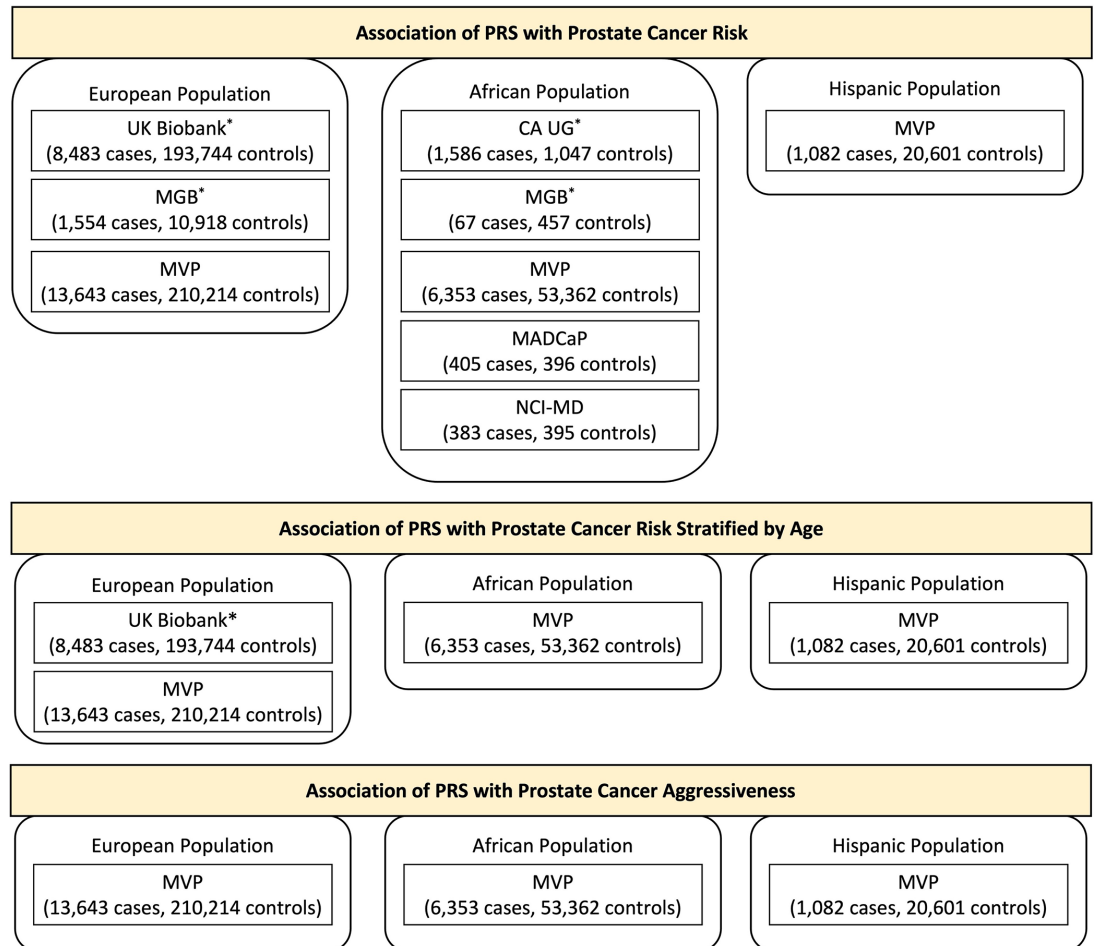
Association of PRS with Prostate Cancer Risk

European Population

UK Biobank$^*$
(8,483 cases, 193,744 controls)

MGB$^*$
(1,554 cases, 10,918 controls)

MVP
(13,643 cases, 210,214 controls)

African Population

CA UG$^*$
(1,586 cases, 1,047 controls)

MGB$^*$
(67 cases, 457 controls)

MVP
(6,353 cases, 53,362 controls)

MADCaP
(405 cases, 396 controls)

NCI-MD
(383 cases, 395 controls)

Hispanic Population

MVP
(1,082 cases, 20,601 controls)

Association of PRS with Prostate Cancer Risk Stratified by Age

European Population

UK Biobank*
(8,483 cases, 193,744 controls)

MVP
(13,643 cases, 210,214 controls)

African Population

MVP
(6,353 cases, 53,362 controls)

Hispanic Population

MVP
(1,082 cases, 20,601 controls)

Association of PRS with Prostate Cancer Aggressiveness

European Population

MVP
(13,643 cases, 210,214 controls)

African Population

MVP
(6,353 cases, 53,362 controls)

Hispanic Population

MVP
(1,082 cases, 20,601 controls)